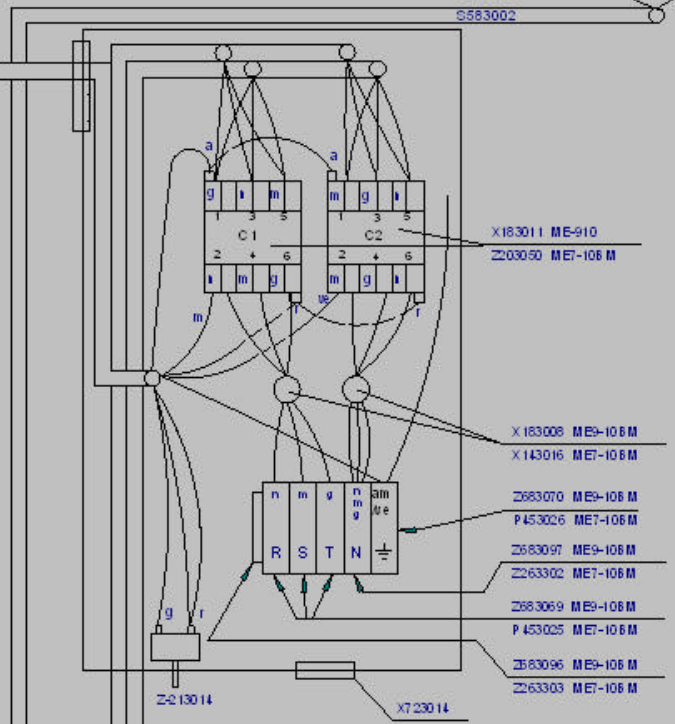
S583002

a
a
g b m
m g b
1 3 5
1 3 5
C1
C2
2 4 6
2 4 6
b m g
b m g
r
r
ve
m

X183011 ME-910
Z203050 ME7-10BM

X183008 ME9-10BM
X143016 ME7-10BM

n m g
n m g
am ve
R S T N

Z683070 ME9-10BM
P453026 ME7-10BM

Z683097 ME9-10BM
Z263302 ME7-10BM

Z683069 ME9-10BM
P453025 ME7-10BM

Z583096 ME9-10BM
Z263303 ME7-10BM

g r

Z-213014

X723014